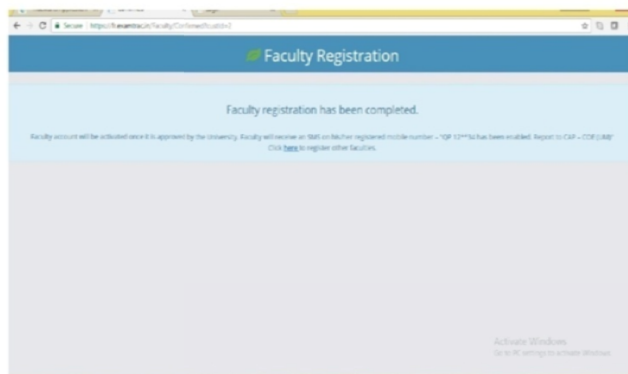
Secure | https://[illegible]/Faculty/Confirmed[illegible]

Faculty Registration

Faculty registration has been completed.

Faculty account will be activated once it is approved by the University. Faculty will receive an SMS on his/her registered mobile number – "OP 12***34 has been enabled. Report to CAP – CCE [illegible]"

Click here to register other faculties.

Activate Windows
Go to PC settings to activate Windows.